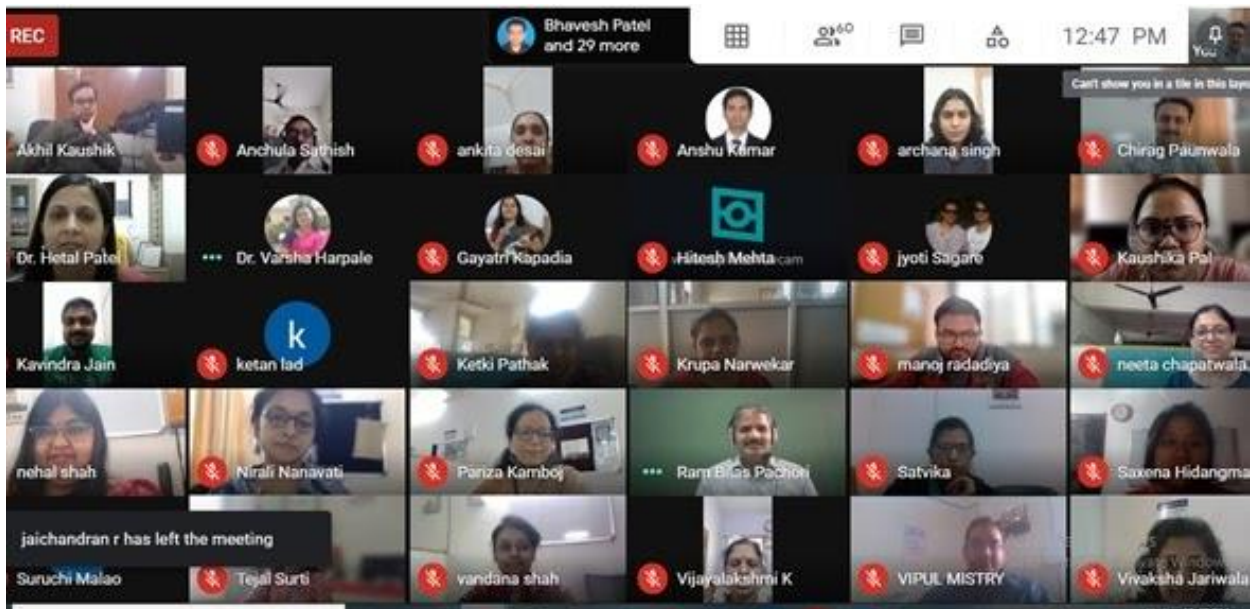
REC

Bhavesh Patel and 29 more

60

12:47 PM

You

Can't show you in a tile in this layo

Akhil Kaushik

Anchula Sathish

ankita desai

Anshu Kumar

archana singh

Chirag Paunwala

Dr. Hetal Patel

Dr. Varsha Harpale

Gayatri Kapadia

Hitesh Mehta

jyoti Sagare

Kaushika Pal

Kavindra Jain

k

ketan lad

Ketki Pathak

Krupa Narwekar

manoj radadiya

neeta chapatwala

nehal shah

Nirali Nanavati

Pariza Kamboj

Ram Bilas Pachori

Satvika

Saxena Hidangma

jaichandran r has left the meeting

Suruchi Malao

Tejal Surti

vandana shah

Vijayalakshmi K

VIPUL MISTRY

Vivaksha Jariwala